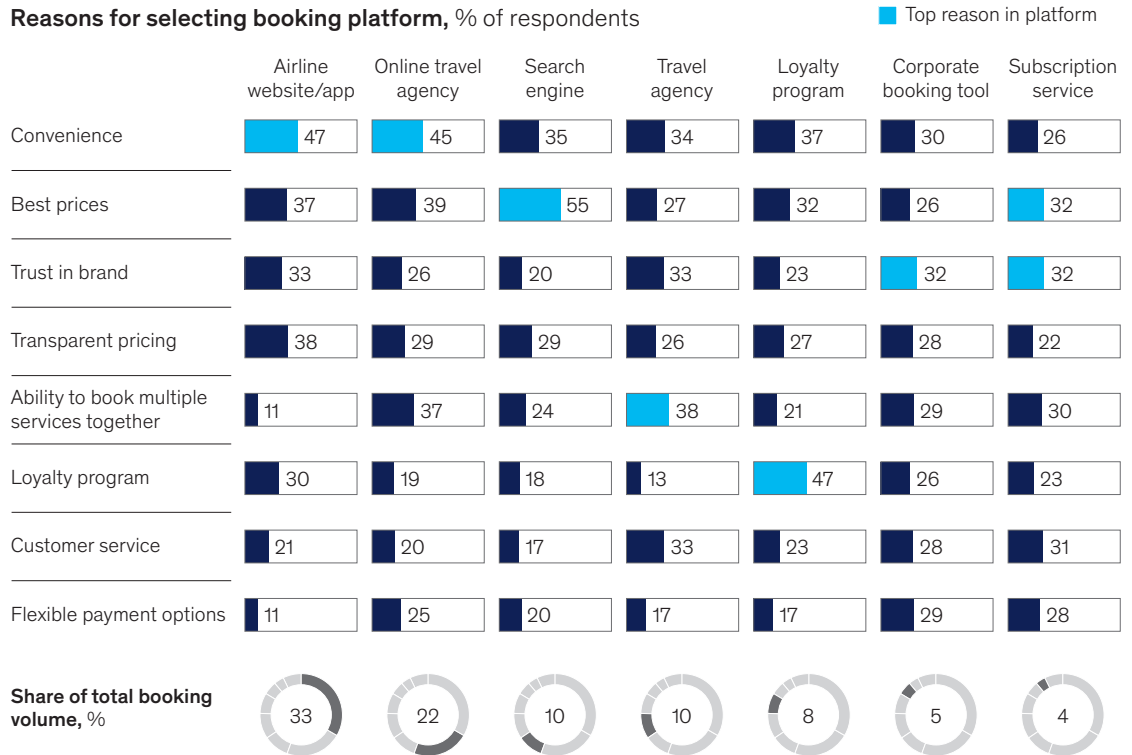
**Reasons for selecting booking platform,** % of respondents

Top reason in platform

| | Airline website/app | Online travel agency | Search engine | Travel agency | Loyalty program | Corporate booking tool | Subscription service |
|---|---|---|---|---|---|---|---|
| Convenience | 47 | 45 | 35 | 34 | 37 | 30 | 26 |
| Best prices | 37 | 39 | 55 | 27 | 32 | 26 | 32 |
| Trust in brand | 33 | 26 | 20 | 33 | 23 | 32 | 32 |
| Transparent pricing | 38 | 29 | 29 | 26 | 27 | 28 | 22 |
| Ability to book multiple services together | 11 | 37 | 24 | 38 | 21 | 29 | 30 |
| Loyalty program | 30 | 19 | 18 | 13 | 47 | 26 | 23 |
| Customer service | 21 | 20 | 17 | 33 | 23 | 28 | 31 |
| Flexible payment options | 11 | 25 | 20 | 17 | 17 | 29 | 28 |
| **Share of total booking volume,** % | 33 | 22 | 10 | 10 | 8 | 5 | 4 |